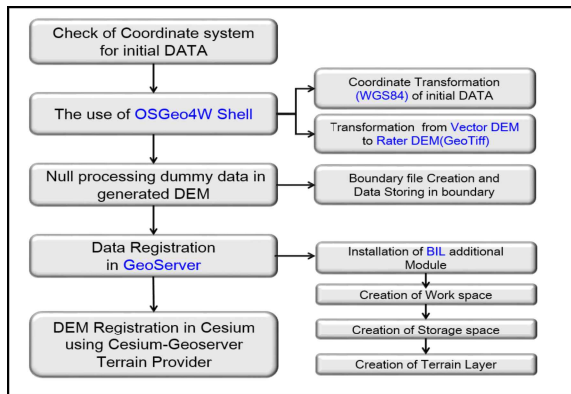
Check of Coordinate system for initial DATA

The use of OSGeo4W Shell

Coordinate Transformation (WGS84) of initial DATA

Transformation from Vector DEM to Rater DEM(GeoTiff)

Null processing dummy data in generated DEM

Boundary file Creation and Data Storing in boundary

Data Registration in GeoServer

Installation of BIL additional Module

Creation of Work space

Creation of Storage space

Creation of Terrain Layer

DEM Registration in Cesium using Cesium-Geoserver Terrain Provider